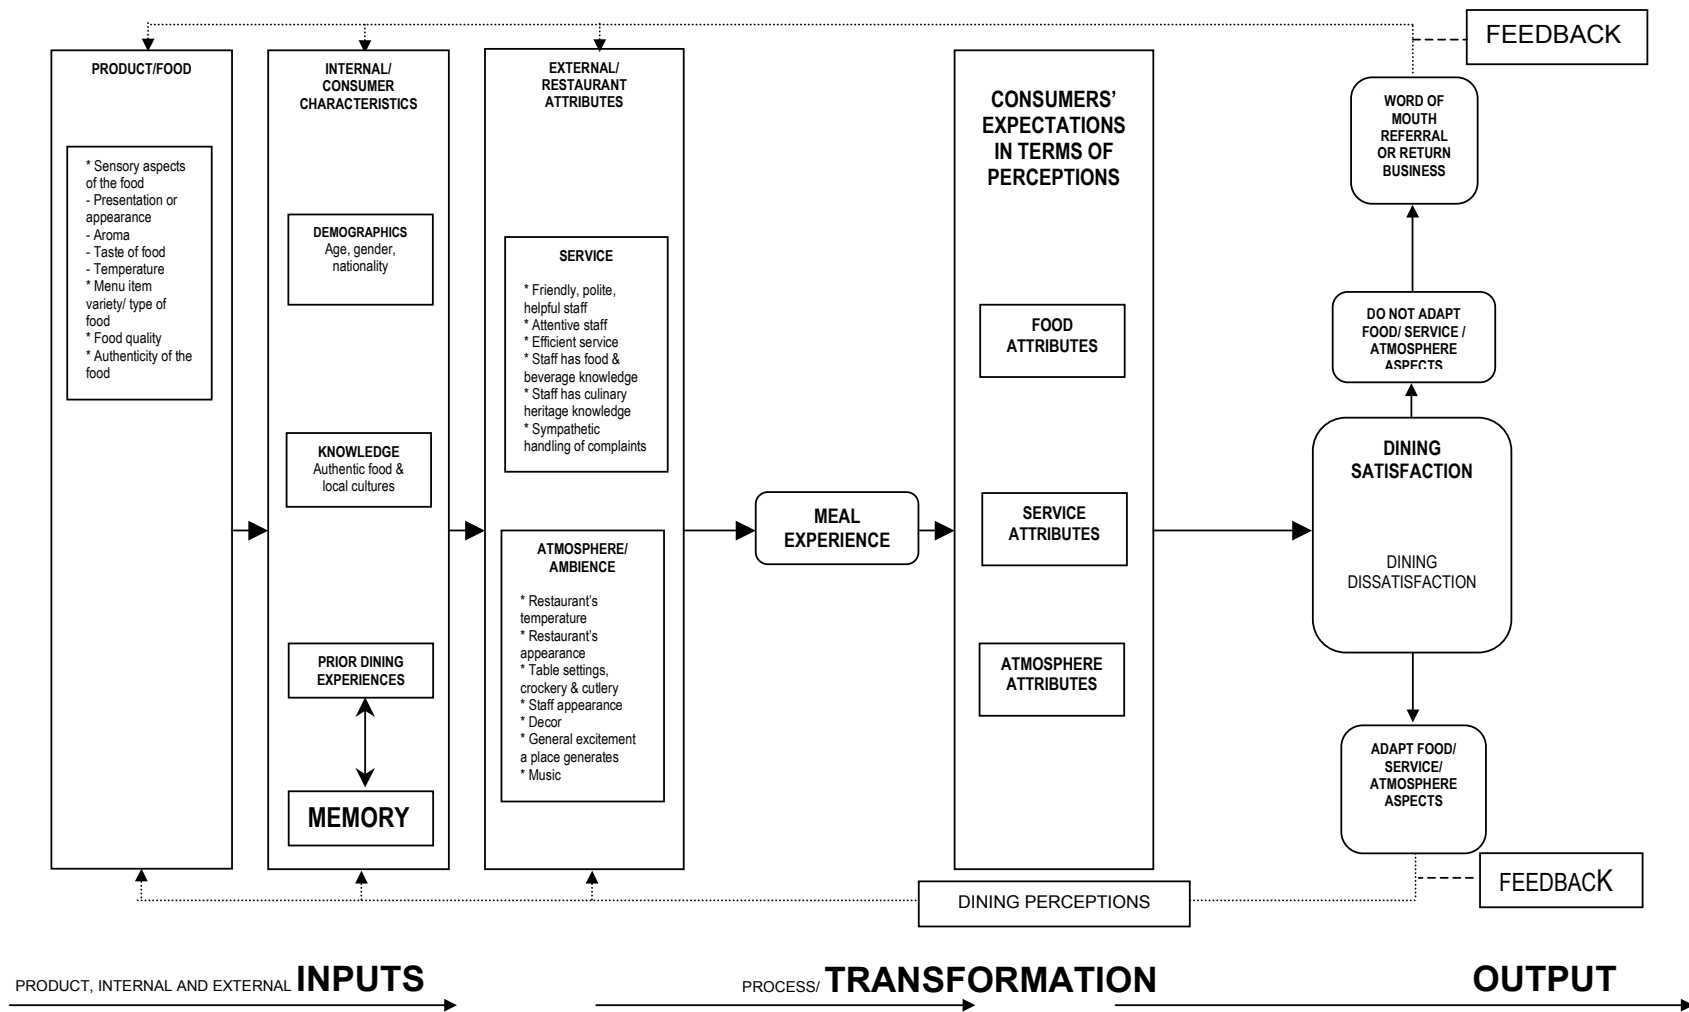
FEEDBACK

PRODUCT/FOOD

* Sensory aspects of the food
- Presentation or appearance
- Aroma
- Taste of food
- Temperature
* Menu item variety/ type of food
* Food quality
* Authenticity of the food

INTERNAL/ CONSUMER CHARACTERISTICS

DEMOGRAPHICS
Age, gender, nationality

KNOWLEDGE
Authentic food & local cultures

PRIOR DINING EXPERIENCES

MEMORY

EXTERNAL/ RESTAURANT ATTRIBUTES

SERVICE

* Friendly, polite, helpful staff
* Attentive staff
* Efficient service
* Staff has food & beverage knowledge
* Staff has culinary heritage knowledge
* Sympathetic handling of complaints

ATMOSPHERE/ AMBIENCE

* Restaurant's temperature
* Restaurant's appearance
* Table settings, crockery & cutlery
* Staff appearance
* Decor
* General excitement a place generates
* Music

MEAL EXPERIENCE

CONSUMERS' EXPECTATIONS IN TERMS OF PERCEPTIONS

FOOD ATTRIBUTES

SERVICE ATTRIBUTES

ATMOSPHERE ATTRIBUTES

WORD OF MOUTH REFERRAL OR RETURN BUSINESS

DO NOT ADAPT FOOD/ SERVICE / ATMOSPHERE ASPECTS

DINING SATISFACTION

DINING DISSATISFACTION

ADAPT FOOD/ SERVICE/ ATMOSPHERE ASPECTS

FEEDBACK

DINING PERCEPTIONS

PRODUCT, INTERNAL AND EXTERNAL INPUTS

PROCESS/ TRANSFORMATION

OUTPUT